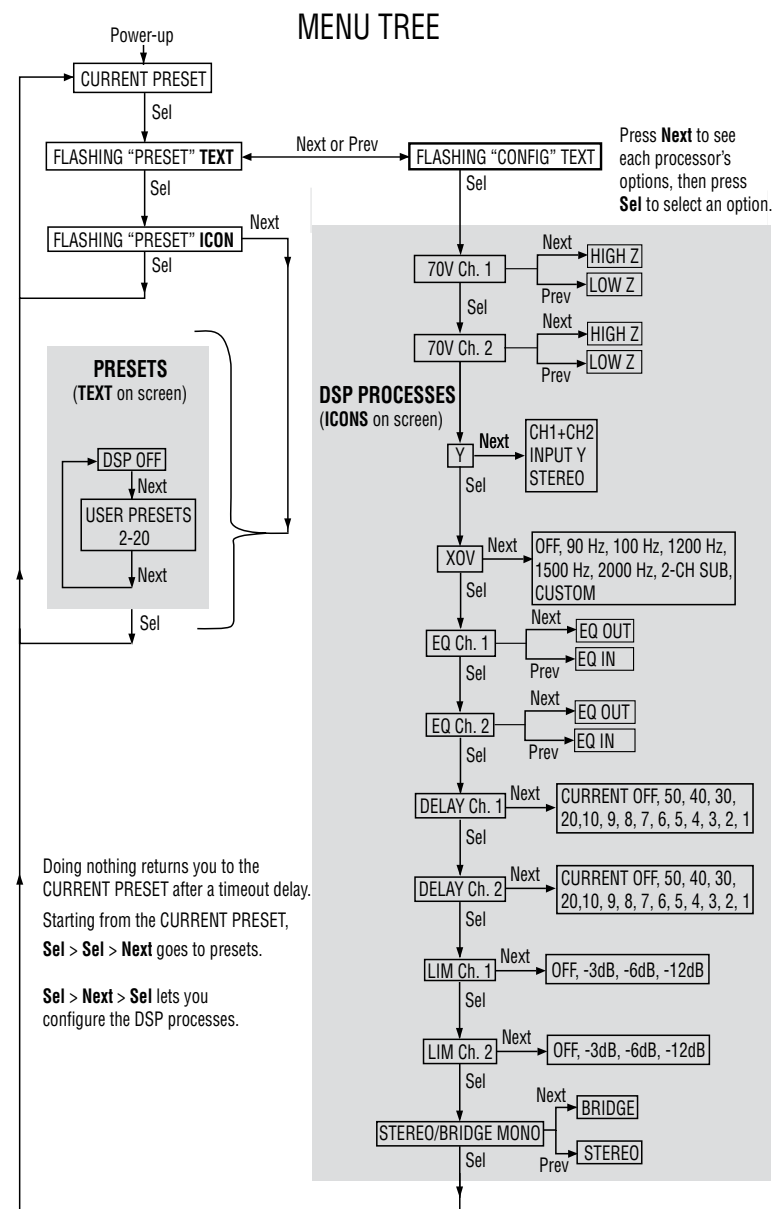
MENU TREE

Power-up

CURRENT PRESET

Sel

FLASHING "PRESET" **TEXT**

Next or Prev

FLASHING "CONFIG" TEXT

Press **Next** to see each processor's options, then press **Sel** to select an option.

Sel

Sel

FLASHING "PRESET" **ICON**

Next

Sel

70V Ch. 1

Next

HIGH Z

Prev

LOW Z

Sel

70V Ch. 2

Next

HIGH Z

Prev

LOW Z

**PRESETS**
(**TEXT** on screen)

DSP OFF

Next

USER PRESETS 2-20

Next

Sel

**DSP PROCESSES**
(**ICONS** on screen)

Y

**Next**

CH1+CH2
INPUT Y
STEREO

Sel

XOV

Next

OFF, 90 Hz, 100 Hz, 1200 Hz, 1500 Hz, 2000 Hz, 2-CH SUB, CUSTOM

Sel

EQ Ch. 1

Next

EQ OUT

Prev

EQ IN

Sel

EQ Ch. 2

Next

EQ OUT

Prev

EQ IN

Sel

DELAY Ch. 1

Next

CURRENT OFF, 50, 40, 30, 20,10, 9, 8, 7, 6, 5, 4, 3, 2, 1

Sel

Doing nothing returns you to the CURRENT PRESET after a timeout delay.

Starting from the CURRENT PRESET,

**Sel** > **Sel** > **Next** goes to presets.

**Sel** > **Next** > **Sel** lets you configure the DSP processes.

DELAY Ch. 2

Next

CURRENT OFF, 50, 40, 30, 20,10, 9, 8, 7, 6, 5, 4, 3, 2, 1

Sel

LIM Ch. 1

Next

OFF, -3dB, -6dB, -12dB

Sel

LIM Ch. 2

Next

OFF, -3dB, -6dB, -12dB

Sel

STEREO/BRIDGE MONO

Next

BRIDGE

Prev

STEREO

Sel